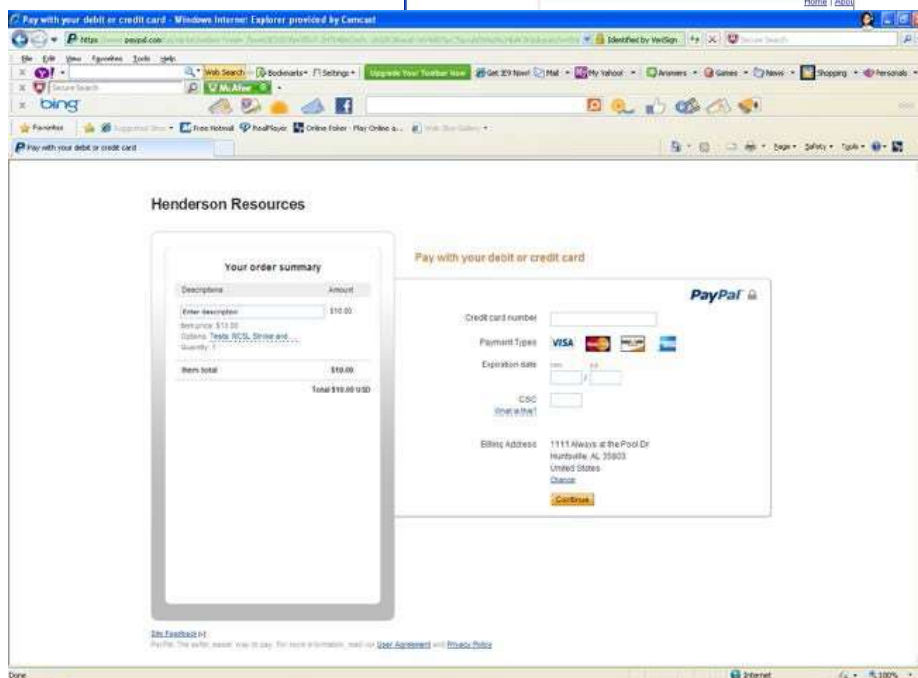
Home | Abou

Pay with your debit or credit card - Windows Internet Explorer provided by Comcast

https://www.paypal.com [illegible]

Identified by VeriSign

File Edit View Favorites Tools Help

Web Search Bookmarks Settings Upgrade Your Toolbar Now Get Z9 Now! Mail My Yahoo! Answers Games News Shopping Personals

Secure Search

McAfee

bing

Favorites Suggested Sites Free Hotmail RealPlayer Online Poker - Play Online a... Web Slice Gallery

Pay with your debit or credit card

Page Safety Tools

Henderson Resources

Your order summary

| Descriptions | Amount |
|---|---|
| Enter description | $10.00 |
| Item price: $10.00 | |
| Options: Tests NCSL Stroke and... | |
| Quantity: 1 | |
| Item total | $10.00 |
| | Total $10.00 USD |

Pay with your debit or credit card

PayPal

Credit card number

Payment Types VISA

Expiration date mm yy

/

CSC

What is this?

Billing Address 1111 Always at the Pool Dr Huntsville, AL 35803 United States Change

Continue

Site Feedback [+]

PayPal. The safer, easier way to pay. For more information, read our User Agreement and Privacy Policy

Done

Internet

100%